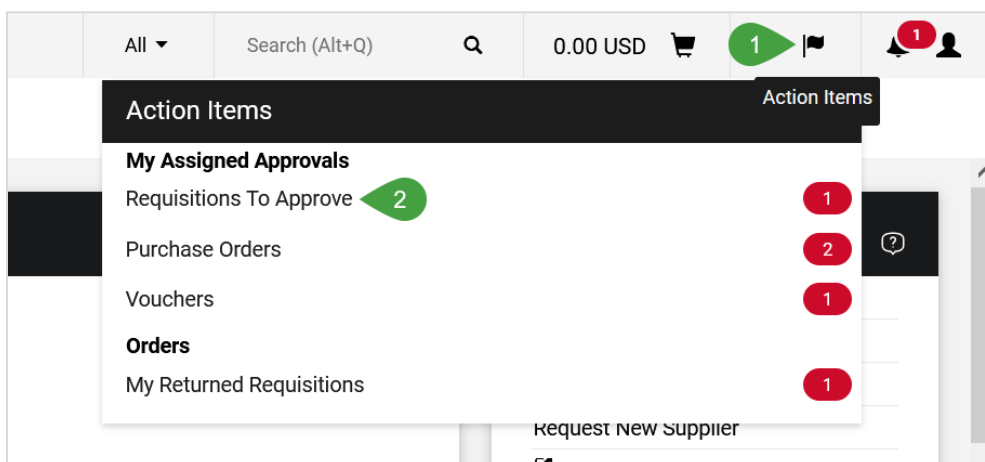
All

Search (Alt+Q)

0.00 USD

1

1

Action Items

Action Items

My Assigned Approvals

Requisitions To Approve 2 1

Purchase Orders 2

Vouchers 1

Orders

My Returned Requisitions 1

Request New Supplier